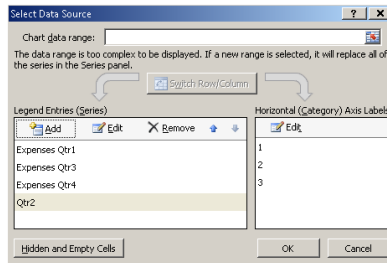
Select Data Source

? X

Chart data range:

The data range is too complex to be displayed. If a new range is selected, it will replace all of the series in the Series panel.

Switch Row/Column

Legend Entries (Series)

Add

Edit

Remove

Expenses Qtr1

Expenses Qtr3

Expenses Qtr4

Qtr2

Horizontal (Category) Axis Labels

Edit

1

2

3

Hidden and Empty Cells

OK

Cancel